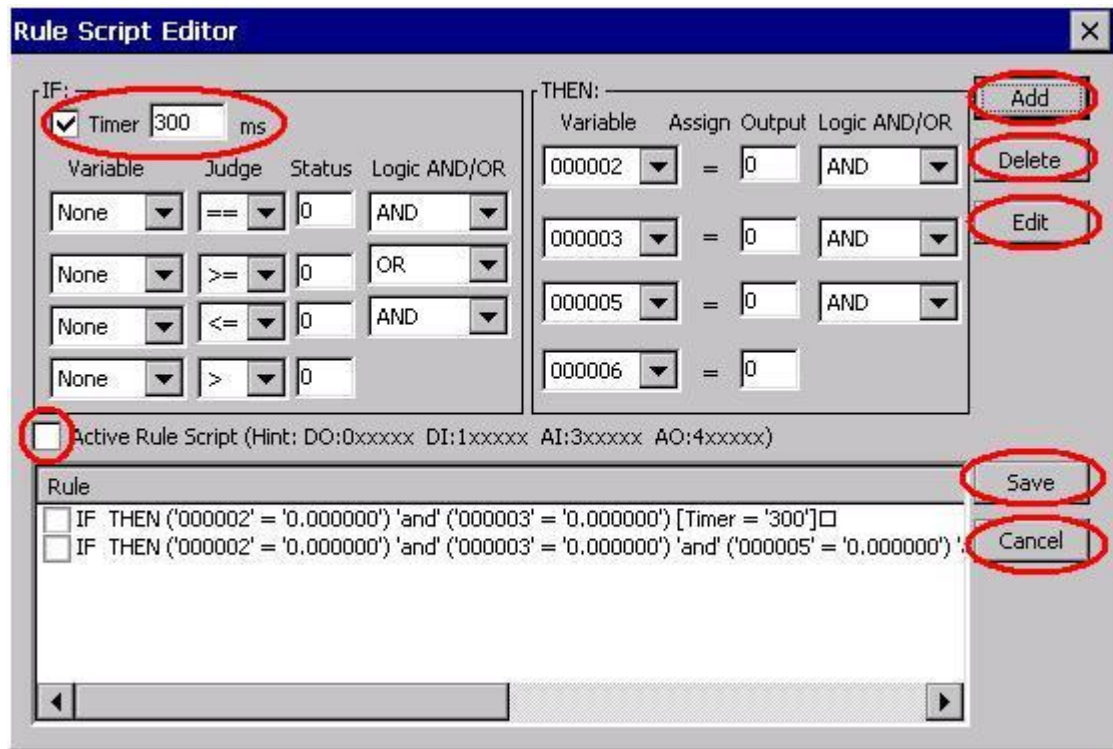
Rule Script Editor

IF:
Timer 300 ms

| Variable | Judge | Status | Logic AND/OR |
|---|---|---|---|
| None | == | 0 | AND |
| None | >= | 0 | OR |
| None | <= | 0 | AND |
| None | > | 0 | |

THEN:

| Variable | Assign | Output | Logic AND/OR |
|---|---|---|---|
| 000002 | = | 0 | AND |
| 000003 | = | 0 | AND |
| 000005 | = | 0 | AND |
| 000006 | = | 0 | |

Add
Delete
Edit

Active Rule Script (Hint: DO:0xxxxx DI:1xxxxx AI:3xxxxx AO:4xxxxx)

Rule
IF THEN ('000002' = '0.000000') 'and' ('000003' = '0.000000') [Timer = '300']□
IF THEN ('000002' = '0.000000') 'and' ('000003' = '0.000000') 'and' ('000005' = '0.000000') '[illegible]

Save
Cancel